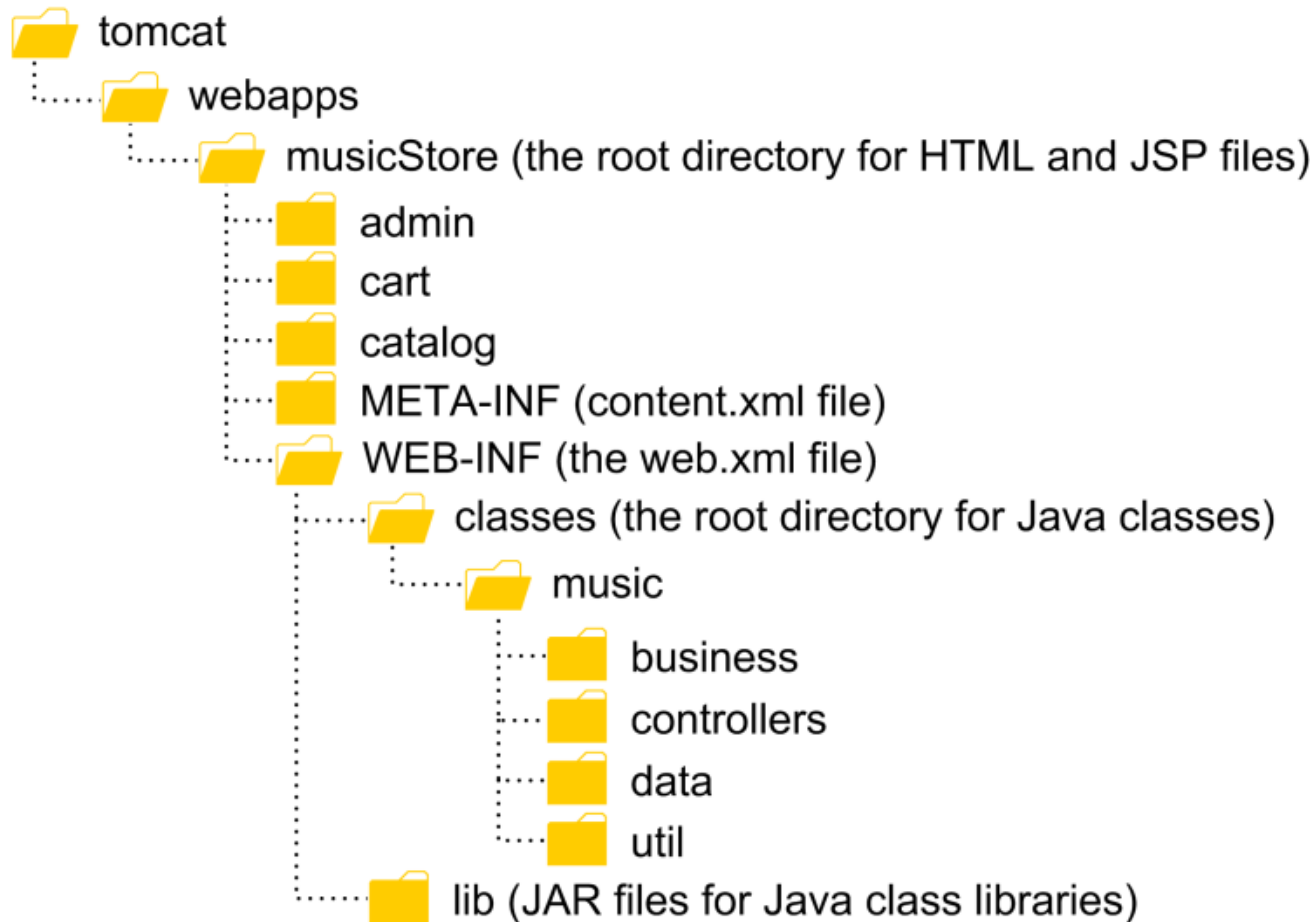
tomcat
webapps
musicStore (the root directory for HTML and JSP files)
admin
cart
catalog
META-INF (content.xml file)
WEB-INF (the web.xml file)
classes (the root directory for Java classes)
music
business
controllers
data
util
lib (JAR files for Java class libraries)